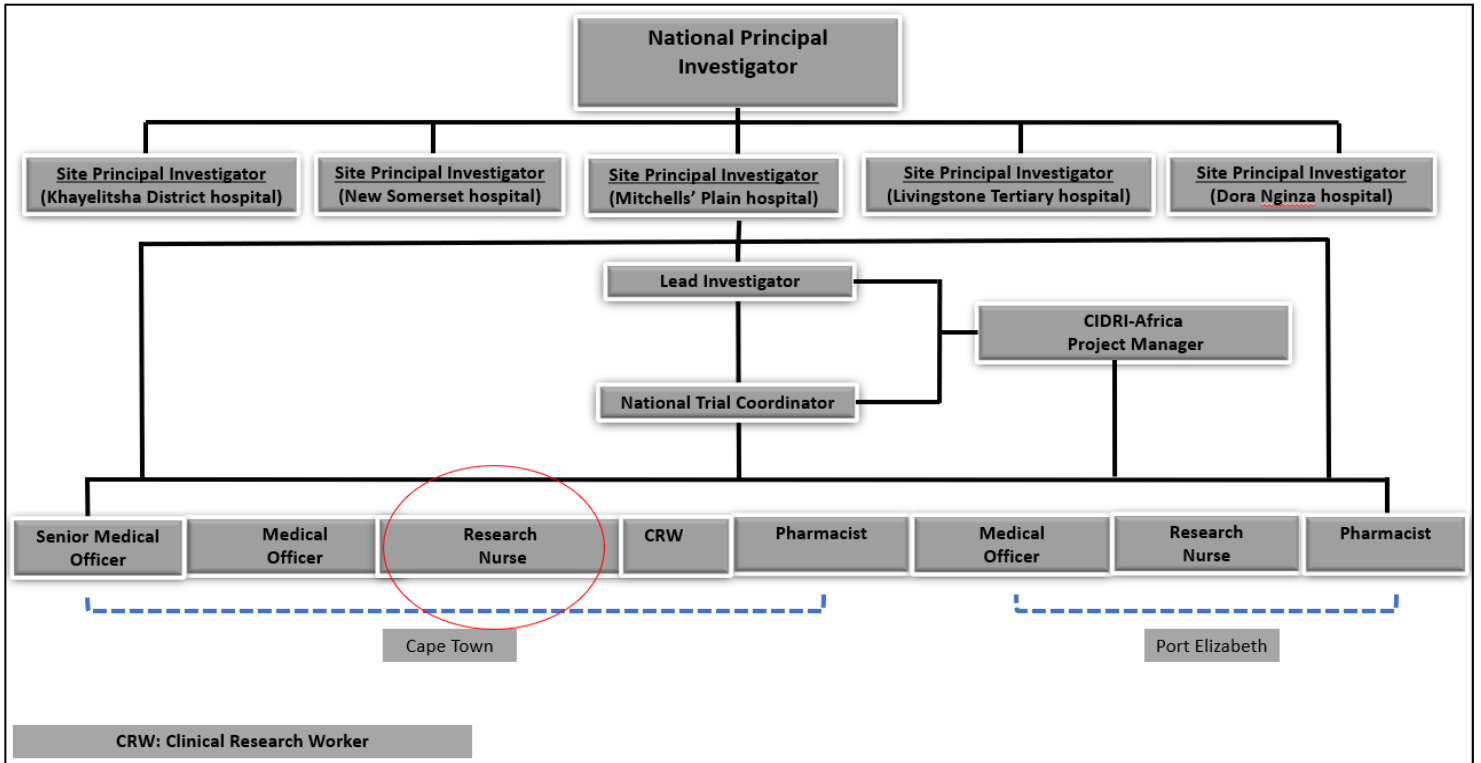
National Principal Investigator

Site Principal Investigator (Khayelitsha District hospital)

Site Principal Investigator (New Somerset hospital)

Site Principal Investigator (Mitchells' Plain hospital)

Site Principal Investigator (Livingstone Tertiary hospital)

Site Principal Investigator (Dora Nginza hospital)

Lead Investigator

CIDRI-Africa Project Manager

National Trial Coordinator

Senior Medical Officer

Medical Officer

Research Nurse

CRW

Pharmacist

Medical Officer

Research Nurse

Pharmacist

Cape Town

Port Elizabeth

CRW: Clinical Research Worker